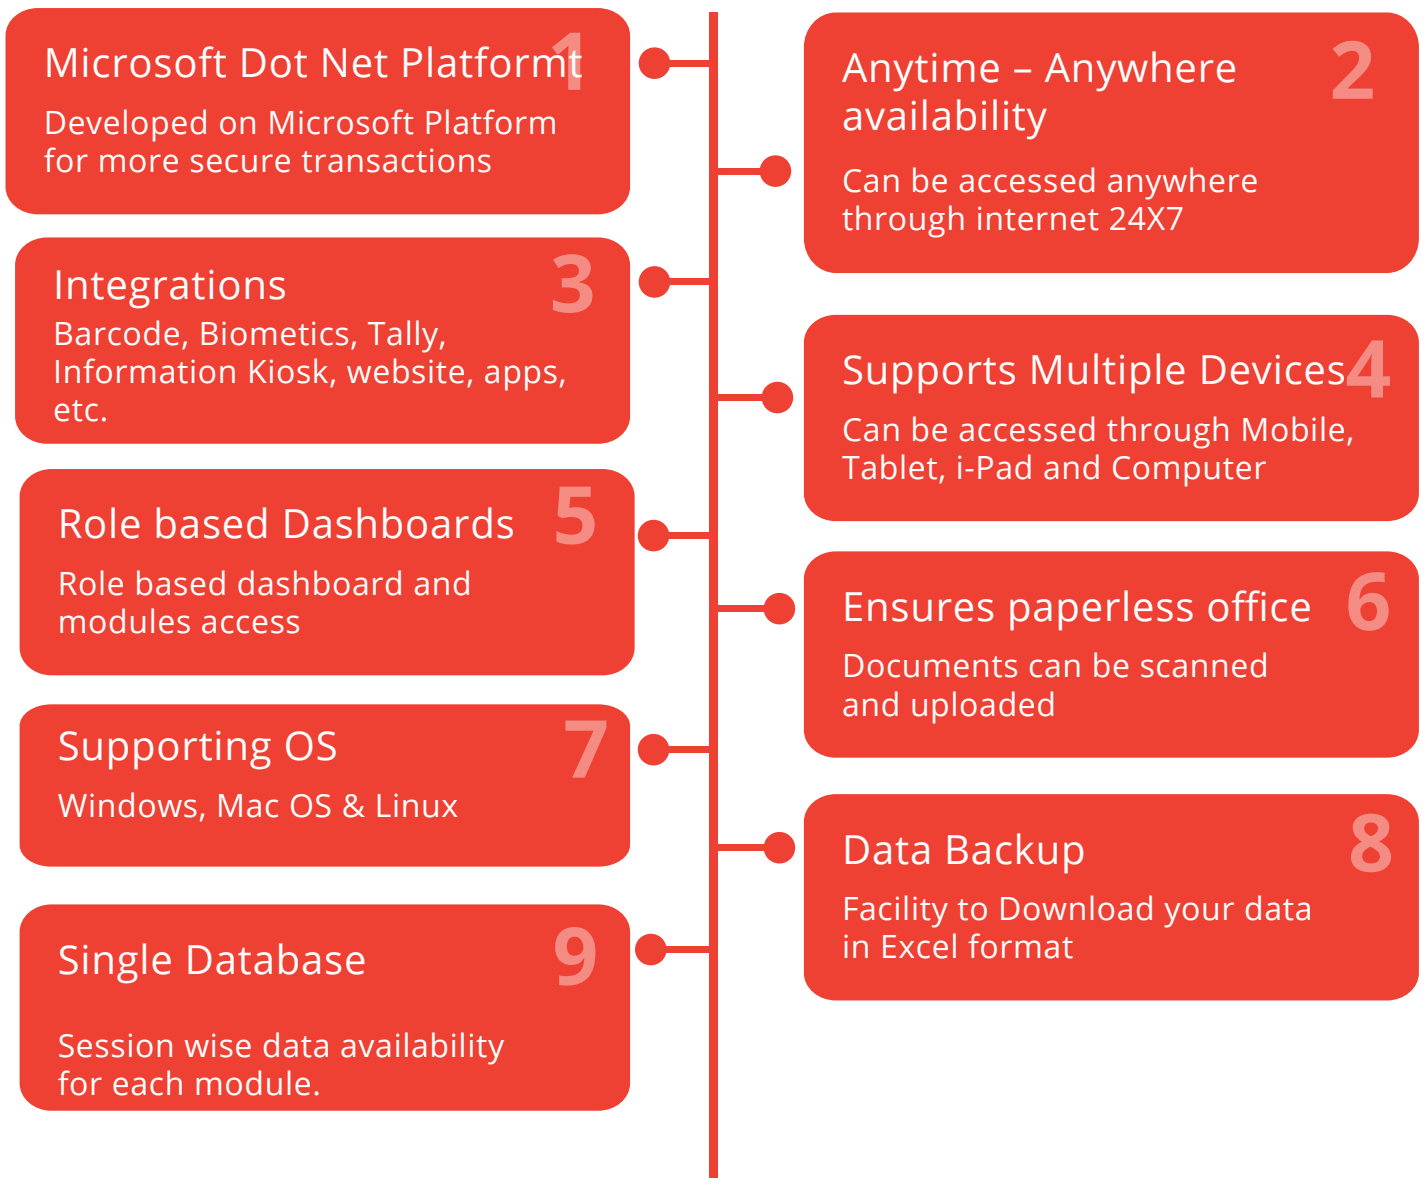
Microsoft Dot Net Platformt 1

Developed on Microsoft Platform for more secure transactions

Anytime – Anywhere availability 2

Can be accessed anywhere through internet 24X7

Integrations 3

Barcode, Biometics, Tally, Information Kiosk, website, apps, etc.

Supports Multiple Devices 4

Can be accessed through Mobile, Tablet, i-Pad and Computer

Role based Dashboards 5

Role based dashboard and modules access

Ensures paperless office 6

Documents can be scanned and uploaded

Supporting OS 7

Windows, Mac OS & Linux

Data Backup 8

Facility to Download your data in Excel format

Single Database 9

Session wise data availability for each module.